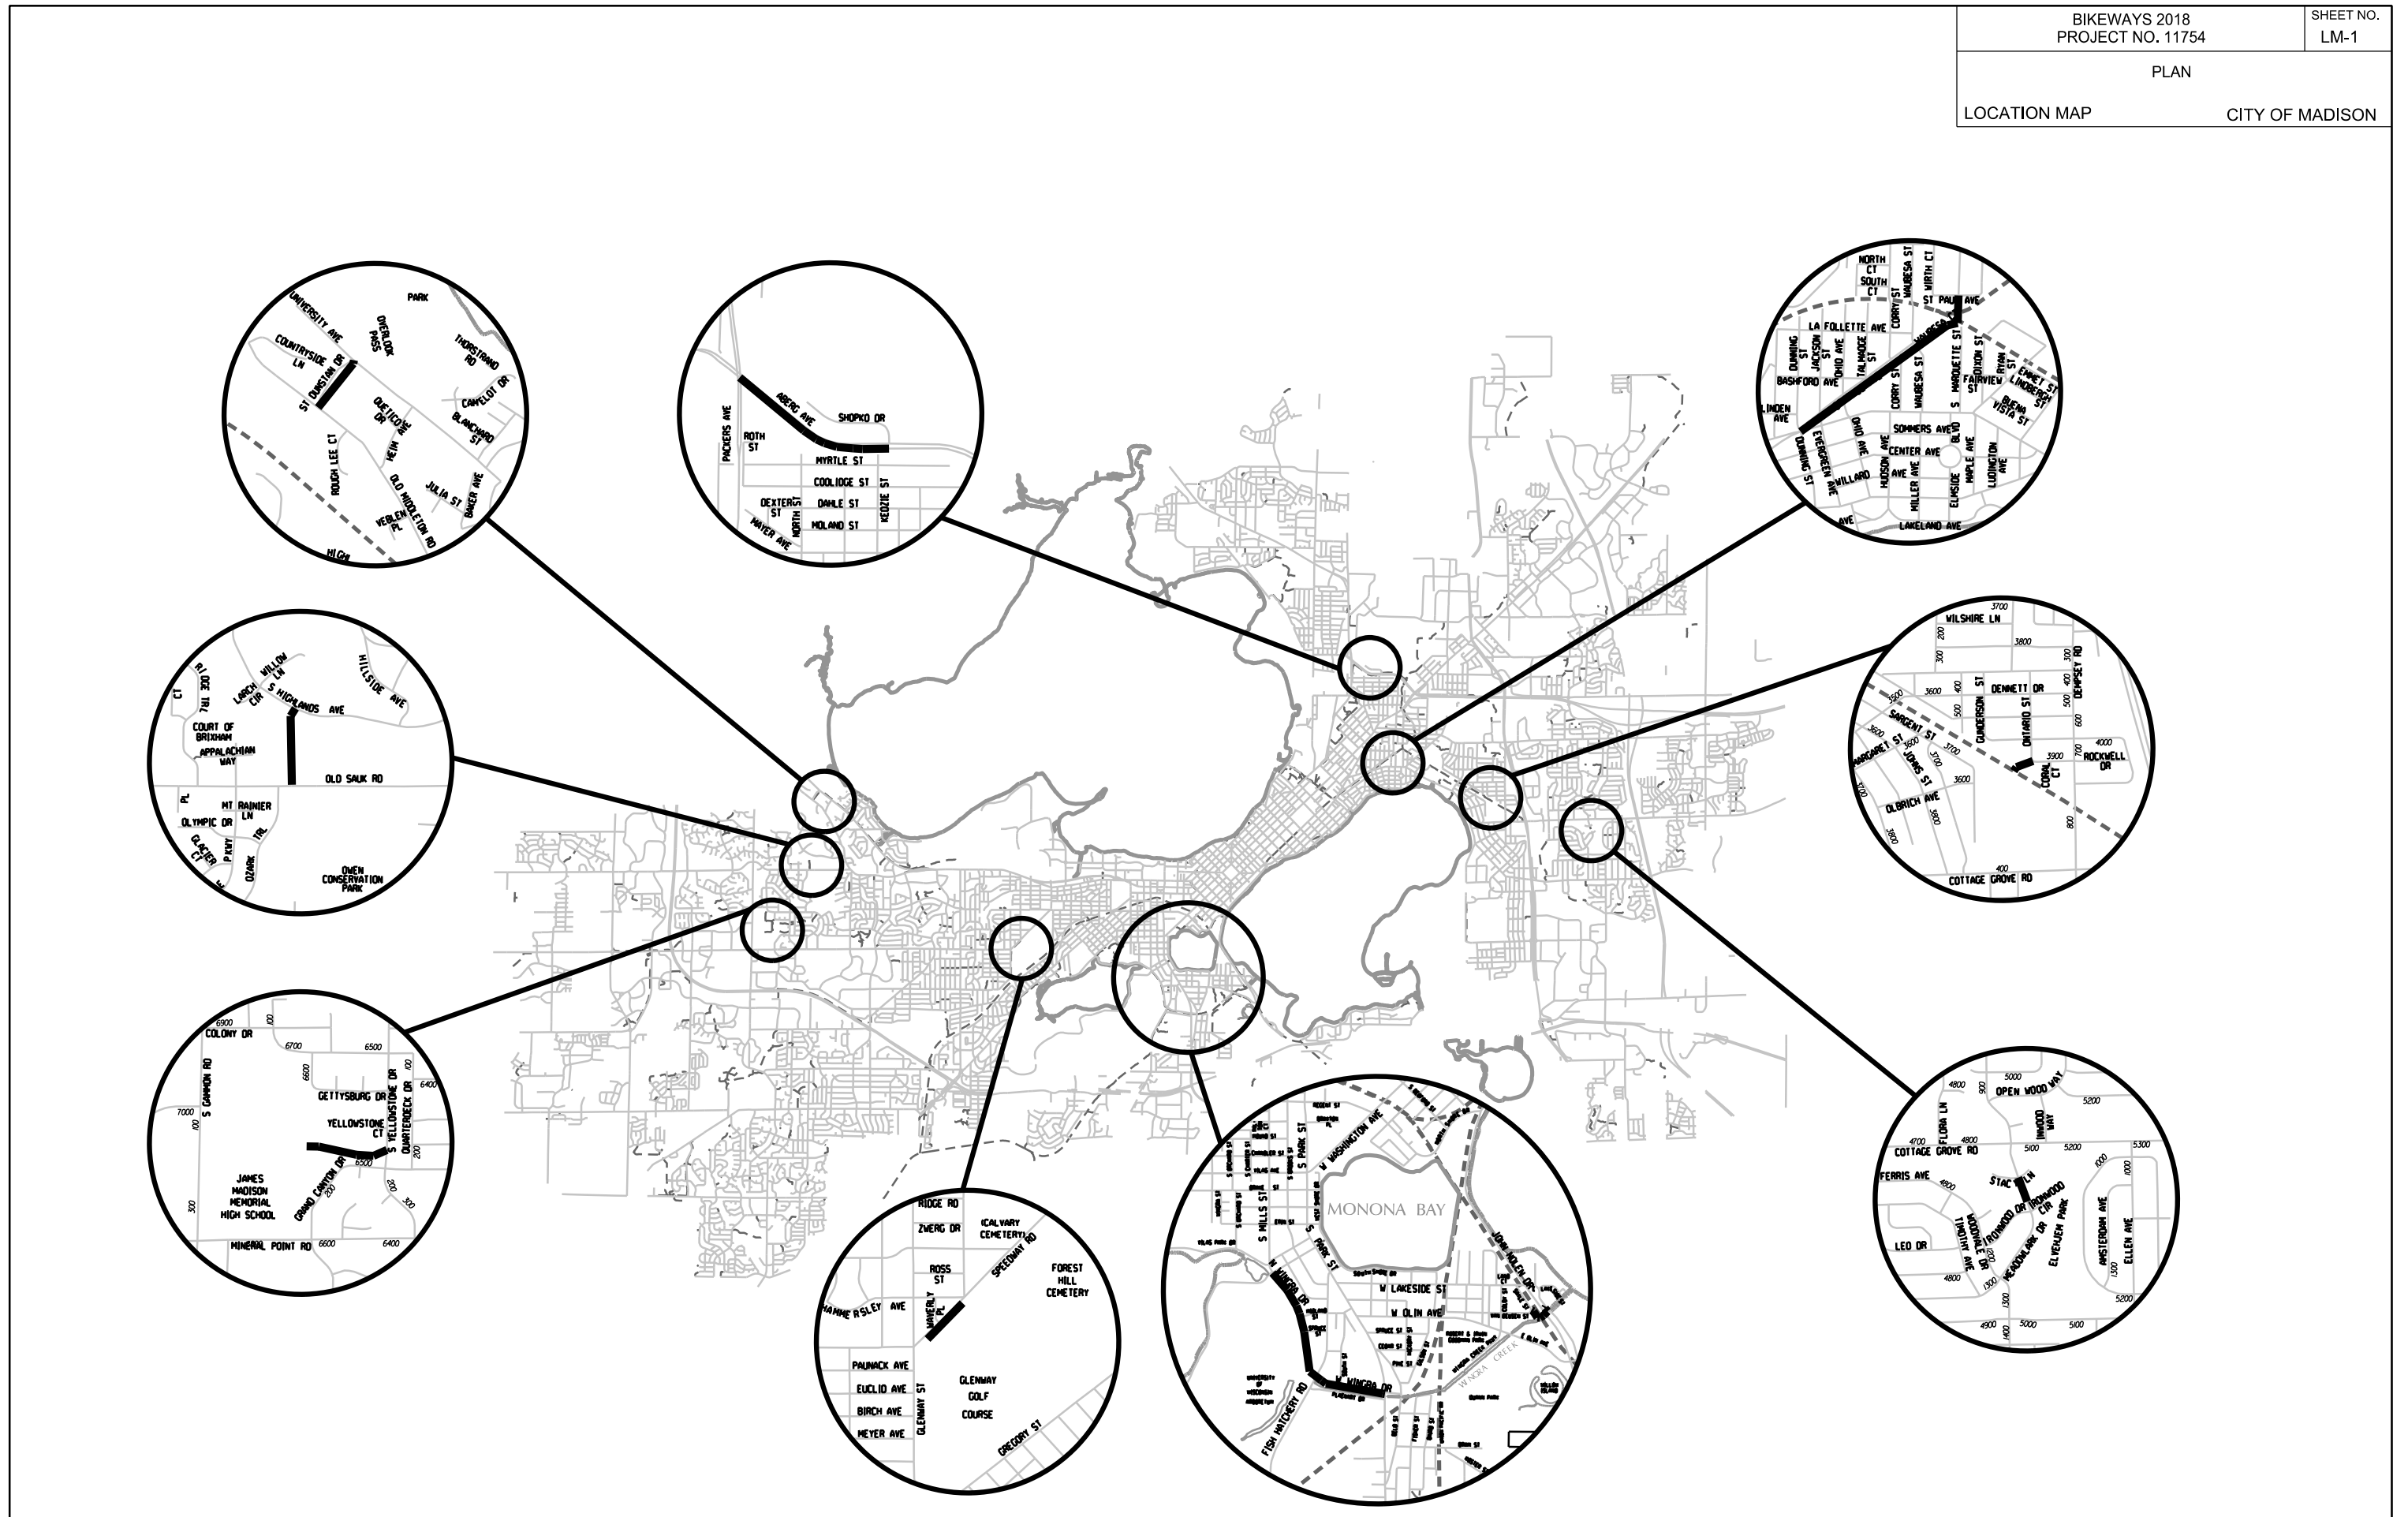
BIKEWAYS 2018
PROJECT NO. 11754

SHEET NO.
LM-1

PLAN

LOCATION MAP

CITY OF MADISON

UNIVERSITY AVE
PARK
OVERLOOK PASS
COUNTRYSIDE LN
THORSTRAND RD
ST DUNSTAN DR
CAMELOT DR
QUETICO DR
BLANCHARD ST
ROUCH LEE CT
HEIM AVE
OLD MIDDLETON RD
JULIA ST
BAKER AVE
VEBLEN PL
HIGH

PACKERS AVE
ABERG AVE
SHOPKO DR
ROTH ST
MYRTLE ST
COOLIDGE ST
DEXTER ST
DAHLE ST
NORTH ST
MAYER AVE
MOLAND ST
KEDZIE ST

NORTH CT
SOUTH CT
WAUBESA ST
WIRTH CT
ST PAUL AVE
LA FOLLETTE AVE
CORRY ST
DUNNING ST
JACKSON ST
OHIO AVE
TALMADGE ST
WAUBESA ST
MARQUETTE ST
DIXON ST
RYAN ST
EMMET ST
LINDBERGH ST
BASHFORD AVE
FAIRVIEW ST
CORRY ST
WAUBESA ST
BUENA VISTA ST
LINDEN AVE
SOMMERS AVE
DUNNING ST
EVERGREEN AVE
OHIO AVE
HUDSON AVE
CENTER AVE
S BLVD
WILLARD AVE
MILLER AVE
ELMSIDE
MAPLE AVE
LUDINGTON AVE
AVE
LAKELAND AVE

300 TRL
CT
LARCH CIR
WILLOW LN
HILLSIDE AVE
S HIGHLANDS AVE
COURT OF BRIXHAM
APPALACHIAN WAY
OLD SAUK RD
PL
MT RAINIER LN
OLYMPIC DR
GLACIER CT
PKWY
OZARK TRL
OWEN CONSERVATION PARK

WILSHIRE LN
3700
200
3800
300
300
3600
DENNETT DR
DEMPSEY RD
400
400
GUNDERSON ST
500
500
SARGENT ST
ONTARIO ST
600
3600
3500
MARGARET ST
JOHNS ST
3700
4000
3900
700
ROCKWELL DR
CORAL CT
3600
OLBRICH AVE
3900
3800
800
400
COTTAGE GROVE RD

6900
COLONY DR
100
6700
6500
6600
S GAMMON RD
GETTYSBURG DR
6400
7000
S YELLOWSTONE DR
100
YELLOWSTONE CT
QUARTERDECK DR
6500
200
JAMES MADISON MEMORIAL HIGH SCHOOL
GRAND CANYON DR
200
300
300
MINERAL POINT RD
6600
6400

RIDGE RD
ZWERG DR
(CALVARY CEMETERY)
SPEEDWAY RD
ROSS ST
FOREST HILL CEMETERY
HAMMERSLEY AVE
WAVERLY PL
PAUNACK AVE
EUCLID AVE
GLENWAY GOLF COURSE
GLENWAY ST
BIRCH AVE
MEYER AVE
GREGORY ST

W WASHINGTON AVE
S PARK ST
MONONA BAY
S MILLS ST
S PARK ST
JOHN NOLEN DR
W LAKESIDE ST
W OLIN AVE
N WINGRA DR
W WINGRA DR
FISH HATCHERY RD
WINGRA CREEK

5000
4800
900
OPEN WOOD WAY
5200
FLORA LN
INWOOD WAY
4700
4800
5100
5200
5300
COTTAGE GROVE RD
1000
1000
FERRIS AVE
4800
STAC LN
IRONWOOD DR
IRONWOOD CIR
WOODVALE DR
LEO DR
TIMOTHY AVE
MEADOWLARK DR
ELVEHJEM PARK
AMSTERDAM AVE
ELLEN AVE
4800
1300
1300
1300
5200
4900
1400
5000
5100